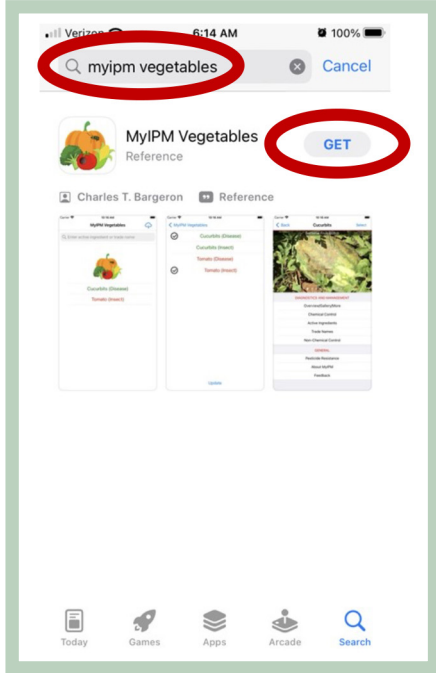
Verizon 6:14 AM 100%

myipm vegetables

Cancel

MyIPM Vegetables

Reference

GET

Charles T. Bargeron

Reference

MyIPM Vegetables

Cucurbits (Disease)

Tomato (Insect)

MyIPM Vegetables

Cucurbits (Disease)

Cucurbits (Insect)

Tomato (Disease)

Tomato (Insect)

Update

Back

Cucurbits

Select

Overview/Gallery/More

Chemical Control

Active Ingredients

Trade Names

Non-Chemical Control

GENERAL

Pesticide Resistance

About MyIPM

Feedback

Today

Games

Apps

Arcade

Search